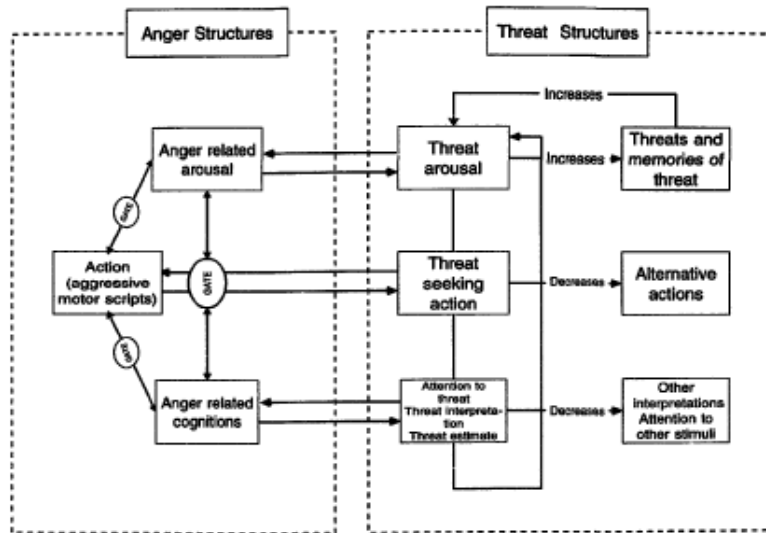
Anger Structures

Threat Structures

Increases

Anger related arousal

Threat arousal

Increases

Threats and memories of threat

GATE

Action (aggressive motor scripts)

GATE

Threat seeking action

Decreases

Alternative actions

GATE

Anger related cognitions

Attention to threat
Threat interpretation
Threat estimate

Decreases

Other interpretations
Attention to other stimuli